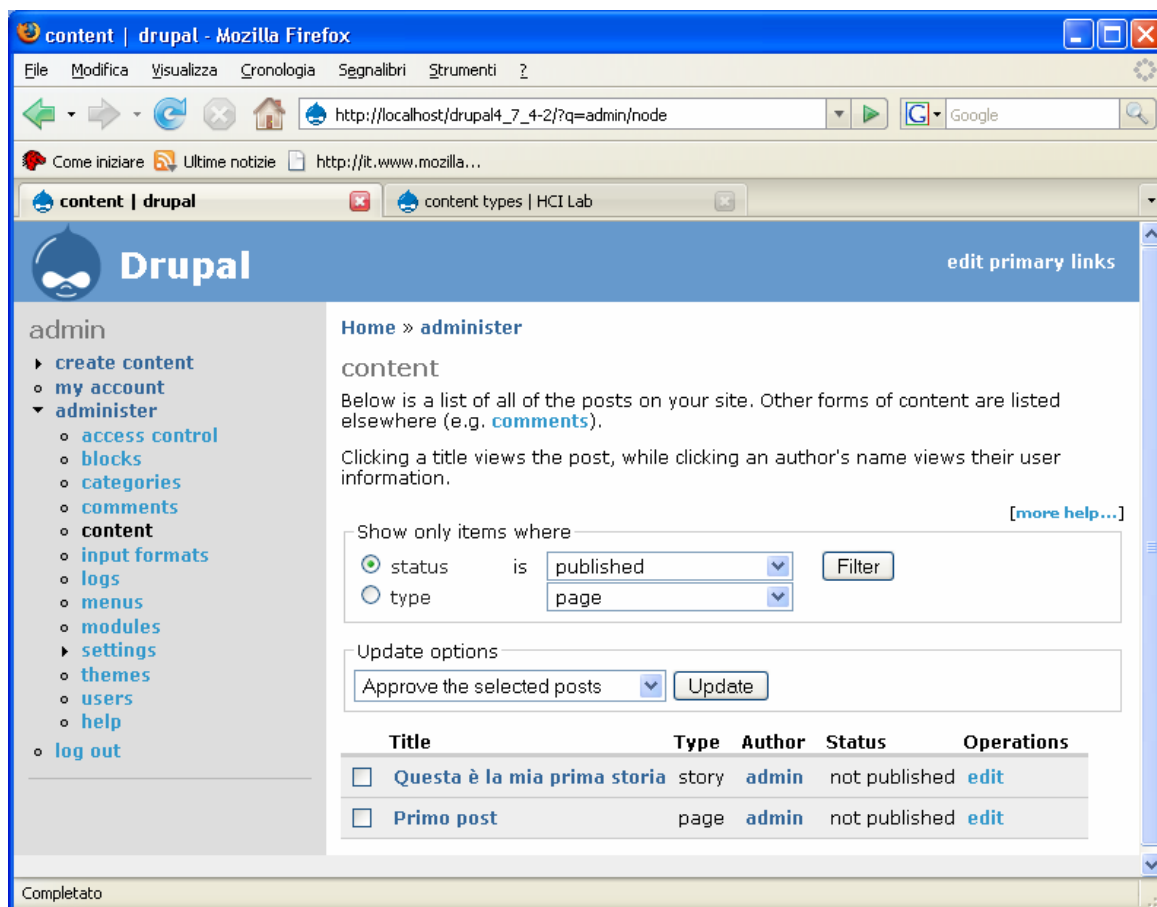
content | drupal - Mozilla Firefox

File Modifica Visualizza Cronologia Segnalibri Strumenti ?

http://localhost/drupal4_7_4-2/?q=admin/node

Google

Come iniziare Ultime notizie http://it.www.mozilla...

content | drupal

content types | HCI Lab

Drupal

edit primary links

admin

- create content
- my account
- administer
  - access control
  - blocks
  - categories
  - comments
  - content
  - input formats
  - logs
  - menus
  - modules
  - settings
  - themes
  - users
  - help
- log out

Home » administer

content

Below is a list of all of the posts on your site. Other forms of content are listed elsewhere (e.g. comments).

Clicking a title views the post, while clicking an author's name views their user information.

[more help...]

Show only items where

status is published Filter

type page

Update options

Approve the selected posts Update

| | Title | Type | Author | Status | Operations |
|---|---|---|---|---|---|
| | Questa è la mia prima storia | story | admin | not published | edit |
| | Primo post | page | admin | not published | edit |

Completato